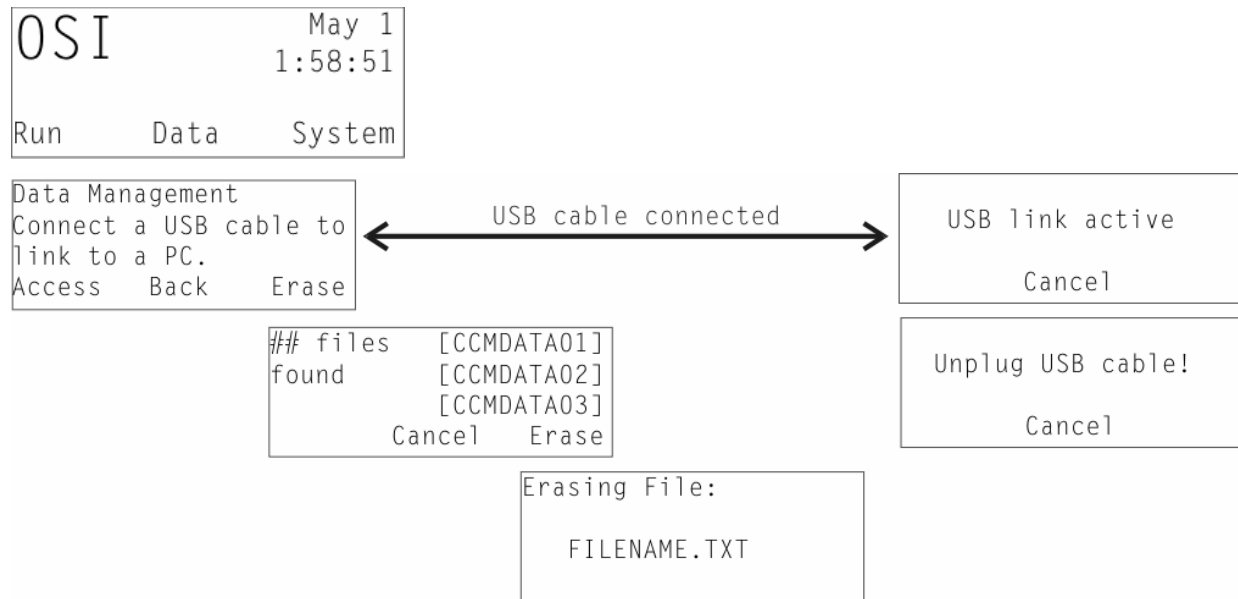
OSI May 1
1:58:51

Run Data System

Data Management
Connect a USB cable to link to a PC.
Access Back Erase

USB cable connected

USB link active

Cancel

### files [CCMDATA01]
found [CCMDATA02]
[CCMDATA03]
Cancel Erase

Unplug USB cable!

Cancel

Erasing File:

FILENAME.TXT